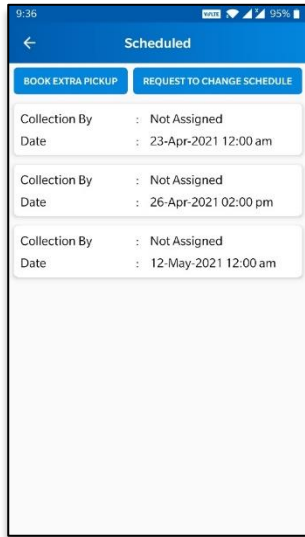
9:36 VoLTE 95%

Scheduled

BOOK EXTRA PICKUP
REQUEST TO CHANGE SCHEDULE

| | | |
|---|---|---|
| Collection By | : | Not Assigned |
| Date | : | 23-Apr-2021 12:00 am |

| | | |
|---|---|---|
| Collection By | : | Not Assigned |
| Date | : | 26-Apr-2021 02:00 pm |

| | | |
|---|---|---|
| Collection By | : | Not Assigned |
| Date | : | 12-May-2021 12:00 am |